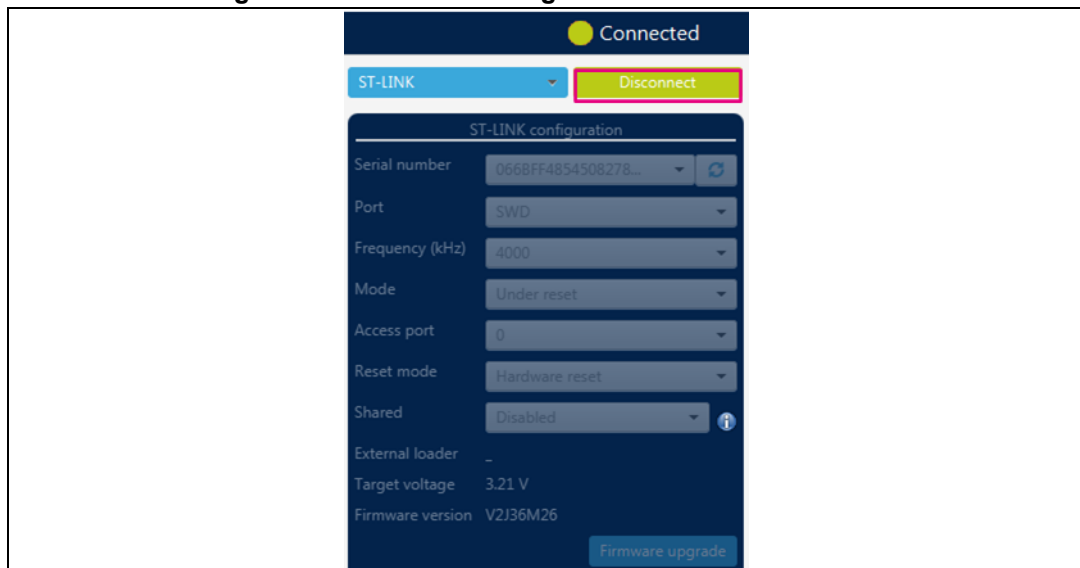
Connected

ST-LINK

Disconnect

ST-LINK configuration

Serial number 0668FF4854508278...

Port SWD

Frequency (kHz) 4000

Mode Under reset

Access port 0

Reset mode Hardware reset

Shared Disabled

External loader _

Target voltage 3.21 V

Firmware version V2J36M26

Firmware upgrade